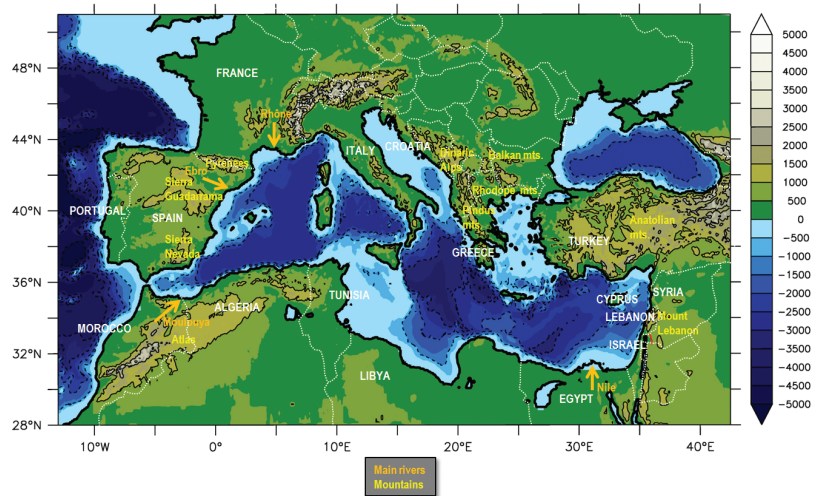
48°N
44°N
40°N
36°N
32°N
28°N
10°W
0°
10°E
20°E
30°E
40°E

FRANCE
Rhone
Pyrenees
Ebro
Sierra
Guadarrama
PORTUGAL
SPAIN
Sierra
Nevada
MOROCCO
Moulouya
Atlas
ALGERIA
TUNISIA
LIBYA
ITALY
CROATIA
Dinaric
Alps
Balkan mts.
Rhodope mts.
Pindus
mts.
GREECE
TURKEY
Anatolian
mts.
CYPRUS
SYRIA
LEBANON
Mount
Lebanon
ISRAEL
EGYPT
Nile

5000
4500
4000
3500
3000
2500
2000
1500
1000
500
0
-500
-1000
-1500
-2000
-2500
-3000
-3500
-4000
-4500
-5000

Main rivers
Mountains